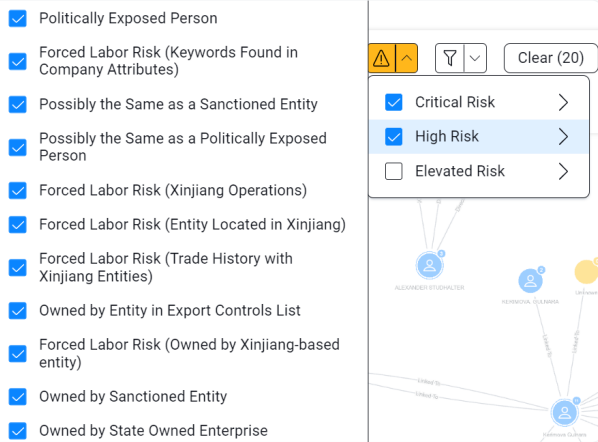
Politically Exposed Person

Forced Labor Risk (Keywords Found in Company Attributes)

Possibly the Same as a Sanctioned Entity

Possibly the Same as a Politically Exposed Person

Forced Labor Risk (Xinjiang Operations)

Forced Labor Risk (Entity Located in Xinjiang)

Forced Labor Risk (Trade History with Xinjiang Entities)

Owned by Entity in Export Controls List

Forced Labor Risk (Owned by Xinjiang-based entity)

Owned by Sanctioned Entity

Owned by State Owned Enterprise

Clear (20)

Critical Risk

High Risk

Elevated Risk

ALEXANDER STIGHALTER

KEMMOVA, GULNARA

Unknown

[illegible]